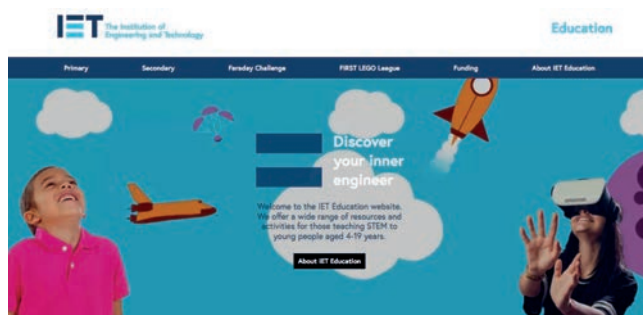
IET The Institution of Engineering and Technology

Education

Primary Secondary Faraday Challenge FIRST LEGO League Funding About IET Education

Discover your inner engineer

Welcome to the IET Education website. We offer a wide range of resources and activities for those teaching STEM to young people aged 4-19 years.

About IET Education